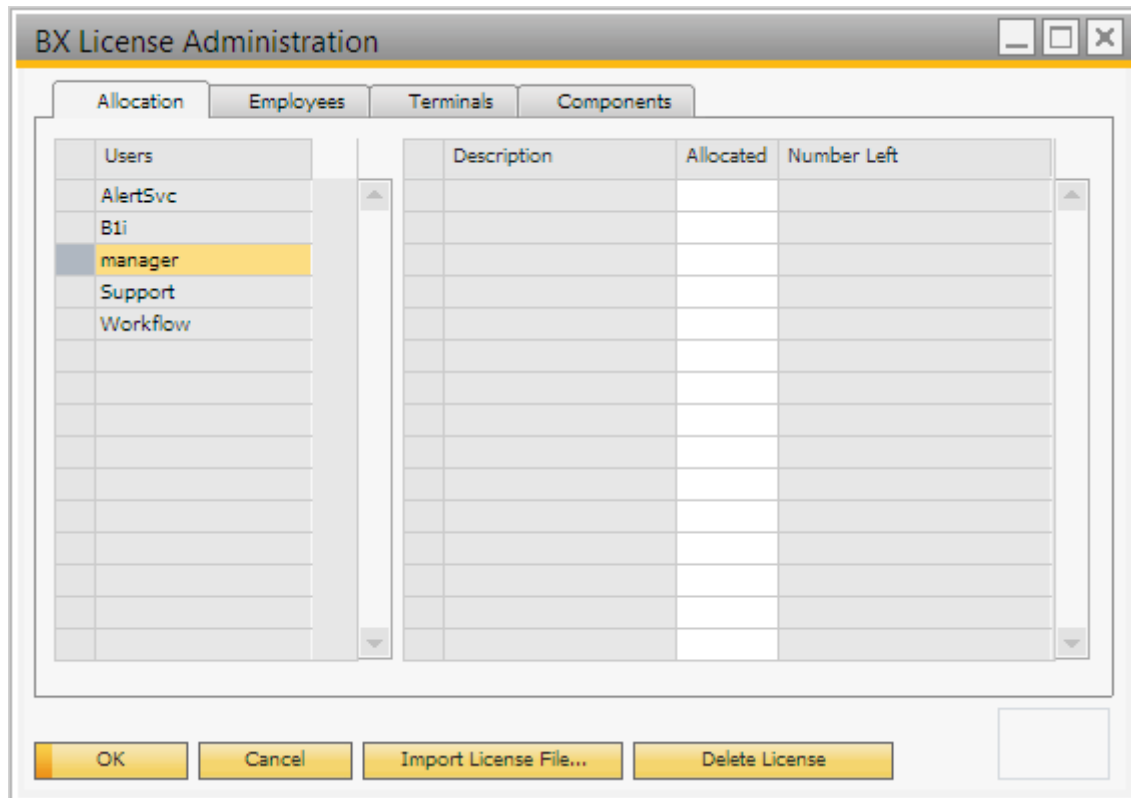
BX License Administration

Allocation | Employees | Terminals | Components

| Users |
|---|
| AlertSvc |
| B1i |
| manager |
| Support |
| Workflow |

| Description | Allocated | Number Left |
|---|---|---|

OK | Cancel | Import License File... | Delete License